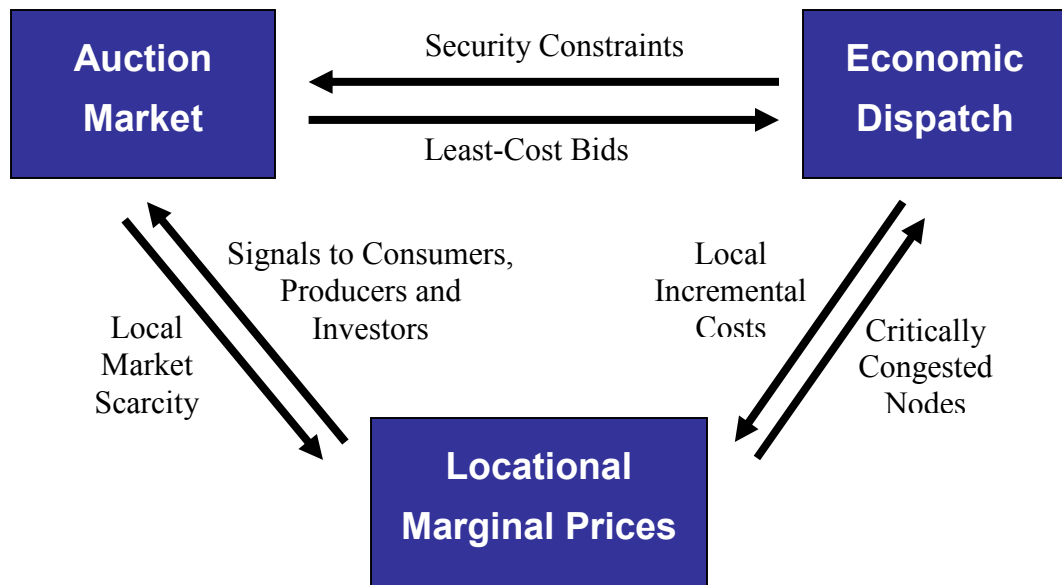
Auction Market

Security Constraints

Least-Cost Bids

Economic Dispatch

Signals to Consumers, Producers and Investors

Local Market Scarcity

Local Incremental Costs

Critically Congested Nodes

Locational Marginal Prices